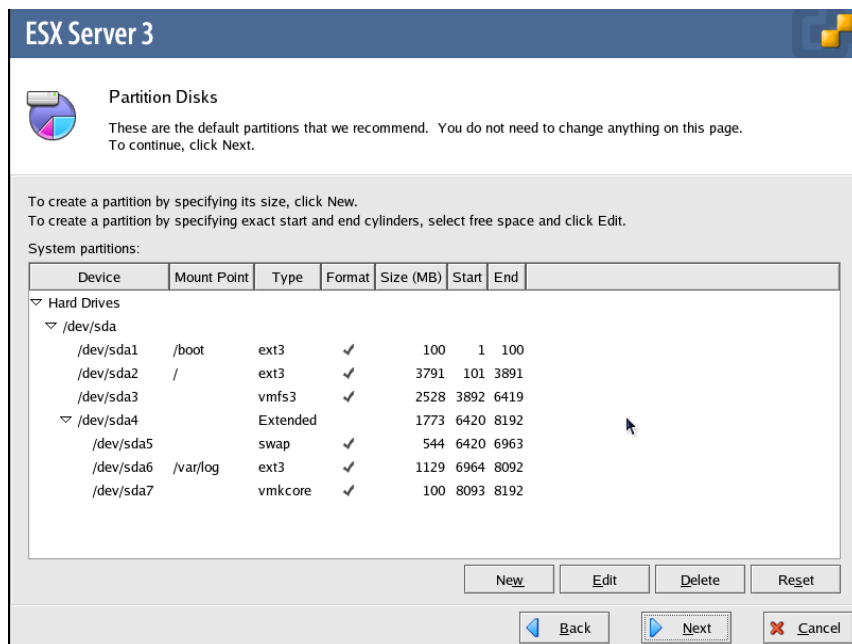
ESX Server 3

Partition Disks

These are the default partitions that we recommend. You do not need to change anything on this page. To continue, click Next.

To create a partition by specifying its size, click New.
To create a partition by specifying exact start and end cylinders, select free space and click Edit.

System partitions:

| Device | Mount Point | Type | Format | Size (MB) | Start | End |
|---|---|---|---|---|---|---|
| ▽ Hard Drives | | | | | | |
| ▽ /dev/sda | | | | | | |
| /dev/sda1 | /boot | ext3 | ✓ | 100 | 1 | 100 |
| /dev/sda2 | / | ext3 | ✓ | 3791 | 101 | 3891 |
| /dev/sda3 | | vmfs3 | ✓ | 2528 | 3892 | 6419 |
| ▽ /dev/sda4 | | Extended | | 1773 | 6420 | 8192 |
| /dev/sda5 | | swap | ✓ | 544 | 6420 | 6963 |
| /dev/sda6 | /var/log | ext3 | ✓ | 1129 | 6964 | 8092 |
| /dev/sda7 | | vmkcore | ✓ | 100 | 8093 | 8192 |

New Edit Delete Reset

Back Next Cancel